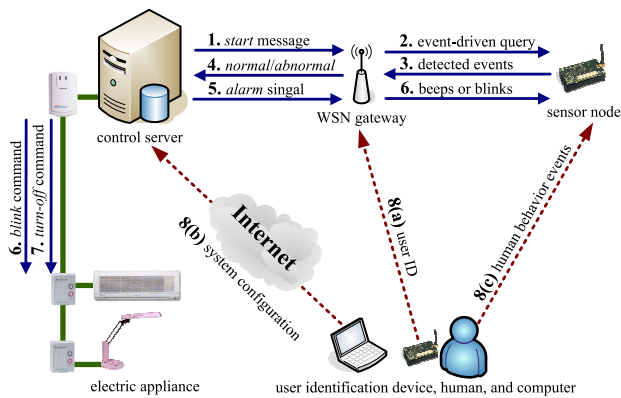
1. start message
4. normal/abnormal
5. alarm singal
2. event-driven query
3. detected events
6. beeps or blinks
control server
WSN gateway
sensor node
6. blink command
7. turn-off command
Internet
8(b) system configuration
8(a) user ID
8(c) human behavior events
electric appliance
user identification device, human, and computer